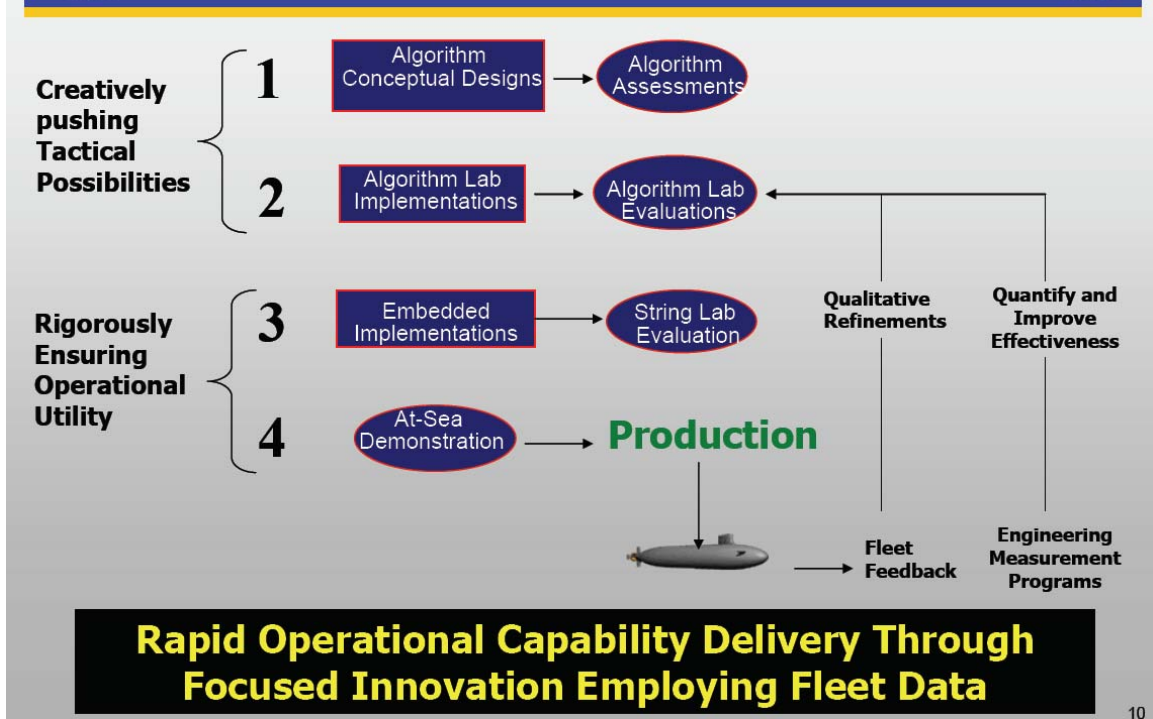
Creatively pushing Tactical Possibilities

1

Algorithm Conceptual Designs

Algorithm Assessments

2

Algorithm Lab Implementations

Algorithm Lab Evaluations

Rigorously Ensuring Operational Utility

3

Embedded Implementations

String Lab Evaluation

Qualitative Refinements

Quantify and Improve Effectiveness

4

At-Sea Demonstration

Production

Fleet Feedback

Engineering Measurement Programs

Rapid Operational Capability Delivery Through Focused Innovation Employing Fleet Data

10